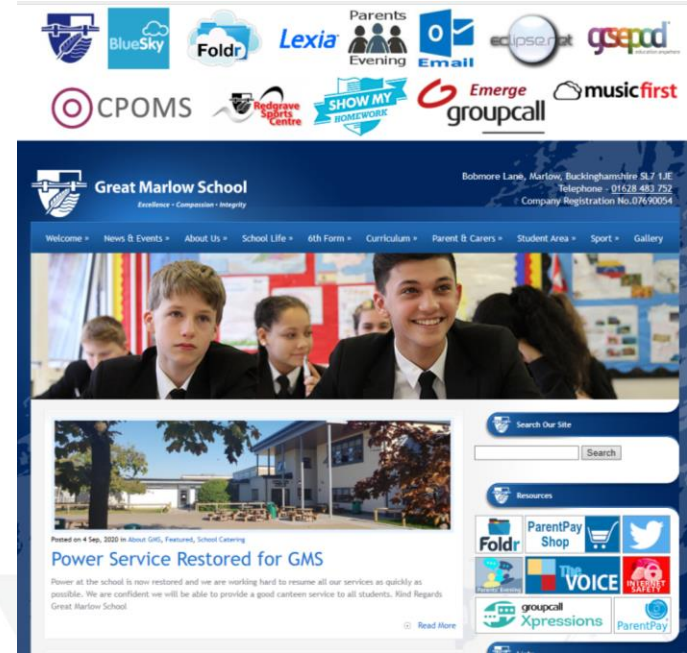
BlueSky Foldr Lexia Parents Evening Email eclipse.net gcsepod education everywhere

CPOMS Redgrave Sports Centre SHOW MY HOMEWORK Emerge groupcall musicfirst

Great Marlow School
Excellence • Compassion • Integrity

Bobmore Lane, Marlow, Buckinghamshire SL7 1JE
Telephone - 01628 483 752
Company Registration No.07690054

Welcome » News & Events » About Us » School Life » 6th Form » Curriculum » Parent & Carers » Student Area » Sport » Gallery

Posted on 4 Sep, 2020 in About GMS, Featured, School Catering

Power Service Restored for GMS

Power at the school is now restored and we are working hard to resume all our services as quickly as possible. We are confident we will be able to provide a good canteen service to all students. Kind Regards Great Marlow School

Read More

Search Our Site

Search

Resources

Foldr ParentPay Shop

Parents Evening The VOICE INTERNET SAFETY

groupcall Xpressions ParentPay